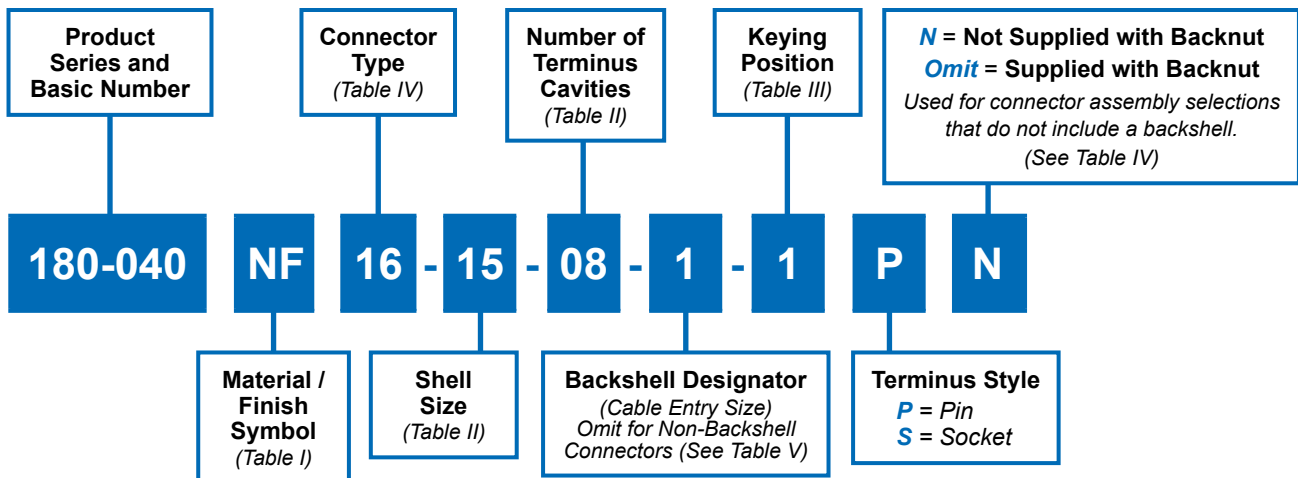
Product Series and Basic Number

Connector Type
(Table IV)

Number of Terminus Cavities
(Table II)

Keying Position
(Table III)

N = Not Supplied with Backnut
Omit = Supplied with Backnut
Used for connector assembly selections that do not include a backshell.
(See Table IV)

180-040 NF 16 - 15 - 08 - 1 - 1 P N

Material / Finish Symbol
(Table I)

Shell Size
(Table II)

Backshell Designator
(Cable Entry Size)
Omit for Non-Backshell Connectors (See Table V)

Terminus Style
P = Pin
S = Socket